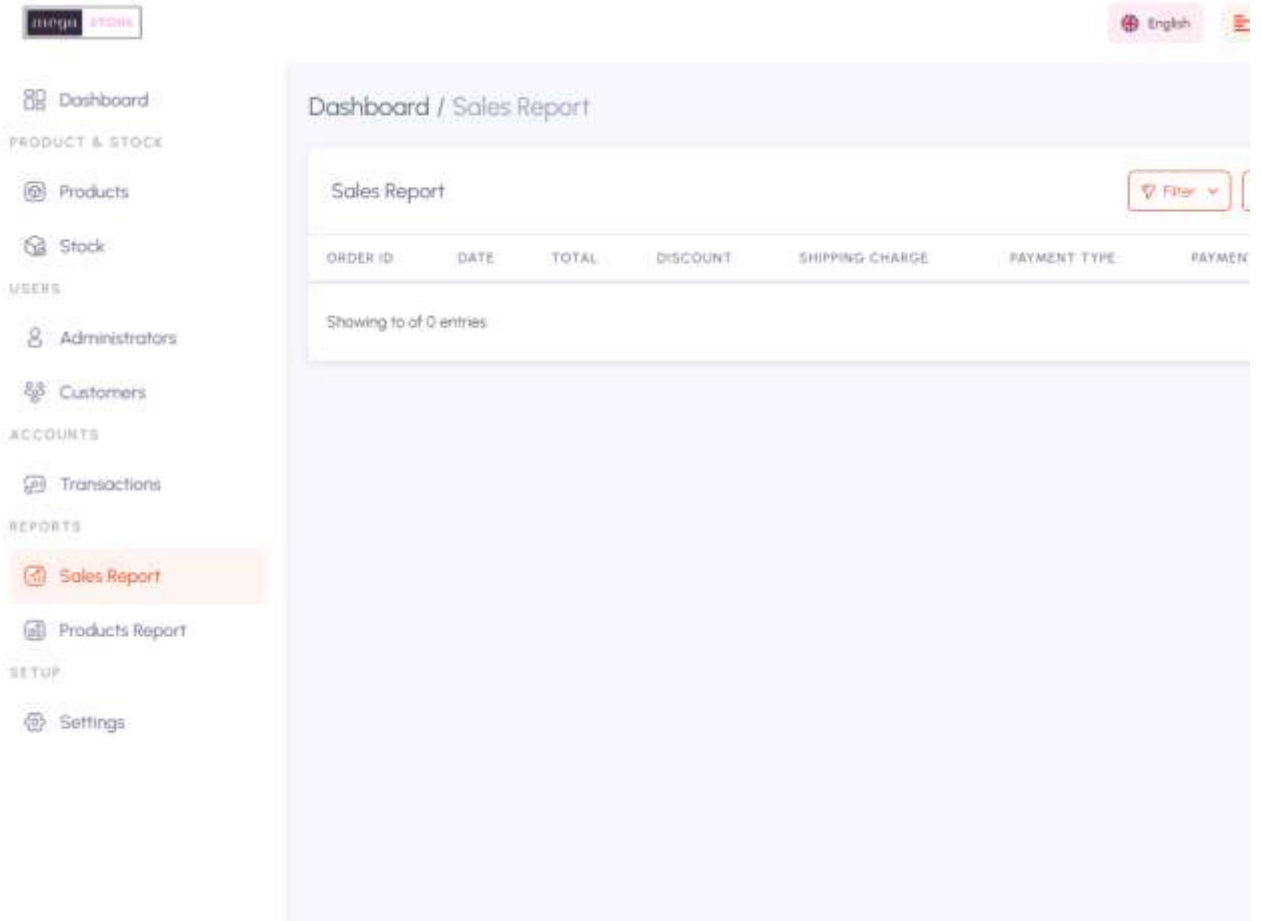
mega STORE

English

Dashboard
PRODUCT & STOCK
Products
Stock
USERS
Administrators
Customers
ACCOUNTS
Transactions
REPORTS
Sales Report
Products Report
SETUP
Settings

Dashboard / Sales Report

Sales Report

Filter

| ORDER ID | DATE | TOTAL | DISCOUNT | SHIPPING CHARGE | PAYMENT TYPE | PAYMEN |
|---|---|---|---|---|---|---|

Showing to of 0 entries